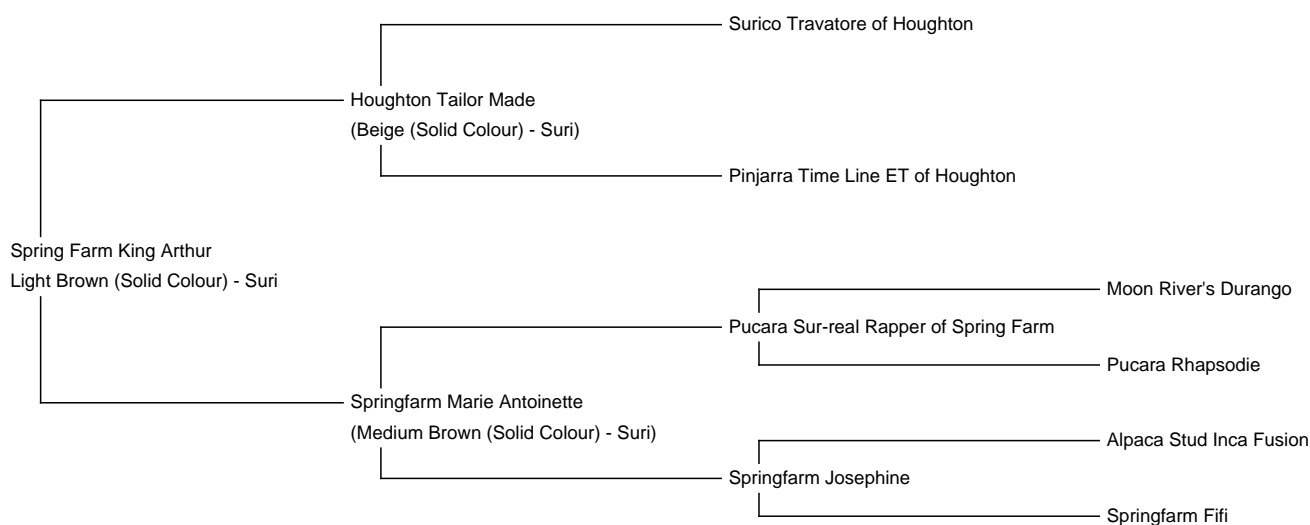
Surico Travatore of Houghton

Houghton Tailor Made
(Beige (Solid Colour) - Suri)

Pinjarra Time Line ET of Houghton

Spring Farm King Arthur
Light Brown (Solid Colour) - Suri

Moon River's Durango

Pucara Sur-real Rapper of Spring Farm

Pucara Rhapsodie

Springfarm Marie Antoinette
(Medium Brown (Solid Colour) - Suri)

Alpaca Stud Inca Fusion

Springfarm Josephine

Springfarm Fifi